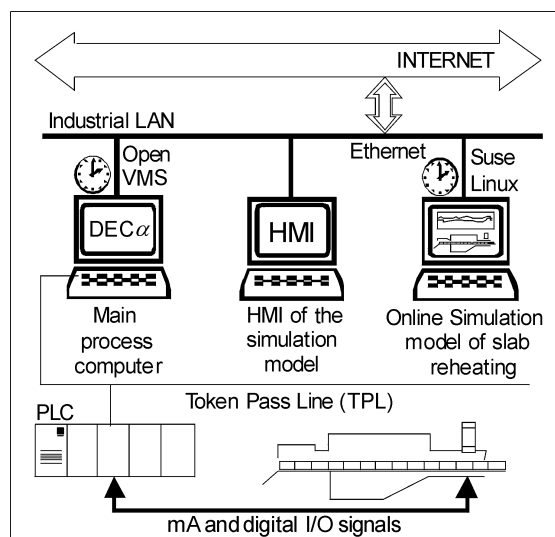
INTERNET

Industrial LAN

Open VMS

Ethernet

Suse Linux

DEC$\alpha$

HMI

Main process computer

HMI of the simulation model

Online Simulation model of slab reheating

Token Pass Line (TPL)

PLC

mA and digital I/O signals